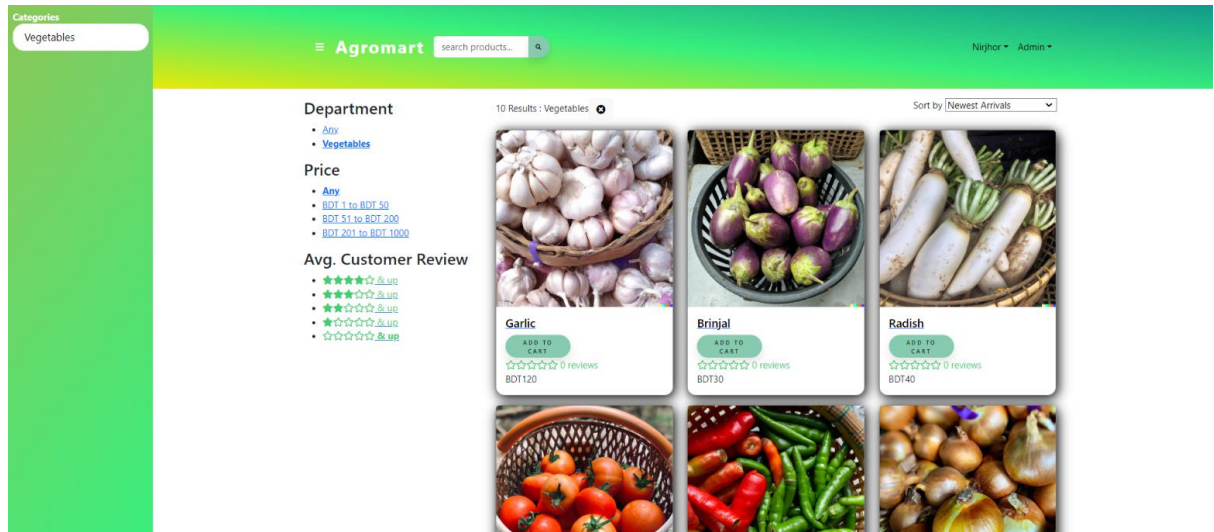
Categories

Vegetables

≡ Agromart

search products...

Nirjhor ▾ Admin ▾

Department

- Any
- Vegetables

Price

- Any
- BDT 1 to BDT 50
- BDT 51 to BDT 200
- BDT 201 to BDT 1000

Avg. Customer Review

- ★★★★☆ & up
- ★★★☆☆ & up
- ★★☆☆☆ & up
- ★☆☆☆☆ & up
- ☆☆☆☆☆ & up

10 Results : Vegetables

Sort by Newest Arrivals

Garlic

ADD TO CART

☆☆☆☆☆ 0 reviews

BDT120

Brinjal

ADD TO CART

☆☆☆☆☆ 0 reviews

BDT30

Radish

ADD TO CART

☆☆☆☆☆ 0 reviews

BDT40